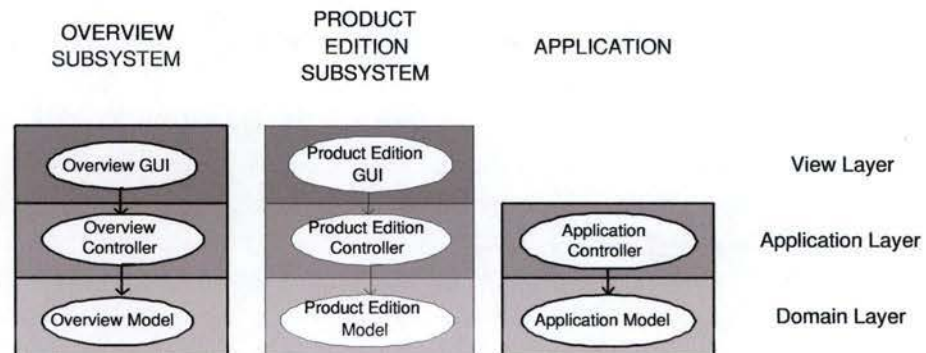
OVERVIEW SUBSYSTEM

PRODUCT EDITION SUBSYSTEM

APPLICATION

Overview GUI

Overview Controller

Overview Model

Product Edition GUI

Product Edition Controller

Product Edition Model

Application Controller

Application Model

View Layer

Application Layer

Domain Layer